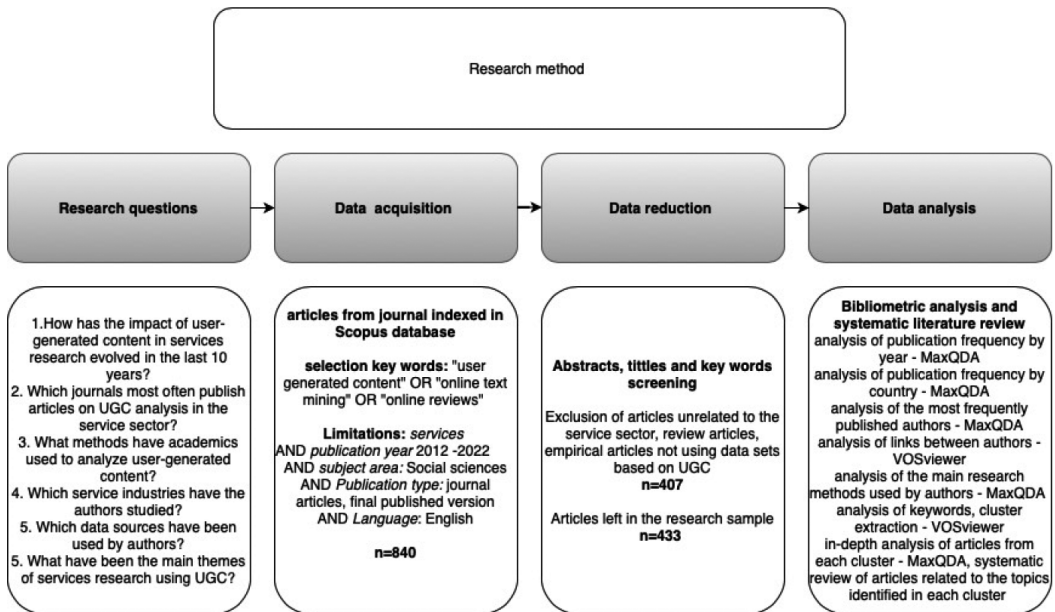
Research method

Research questions

Data acquisition

Data reduction

Data analysis

1.How has the impact of user-generated content in services research evolved in the last 10 years?
2. Which journals most often publish articles on UGC analysis in the service sector?
3. What methods have academics used to analyze user-generated content?
4. Which service industries have the authors studied?
5. Which data sources have been used by authors?
5. What have been the main themes of services research using UGC?

**articles from journal indexed in Scopus database**

**selection key words:** "user generated content" OR "online text mining" OR "online reviews"

**Limitations:** *services* AND *publication year* 2012 -2022 AND *subject area:* Social sciences AND *Publication type:* journal articles, final published version AND *Language*: English

**n=840**

**Abstracts, tittles and key words screening**

Exclusion of articles unrelated to the service sector, review articles, empirical articles not using data sets based on UGC
**n=407**

Articles left in the research sample
**n=433**

**Bibliometric analysis and systematic literature review**
analysis of publication frequency by year - MaxQDA
analysis of publication frequency by country - MaxQDA
analysis of the most frequently published authors - MaxQDA
analysis of links between authors - VOSviewer
analysis of the main research methods used by authors - MaxQDA
analysis of keywords, cluster extraction - VOSviewer
in-depth analysis of articles from each cluster - MaxQDA, systematic review of articles related to the topics identified in each cluster